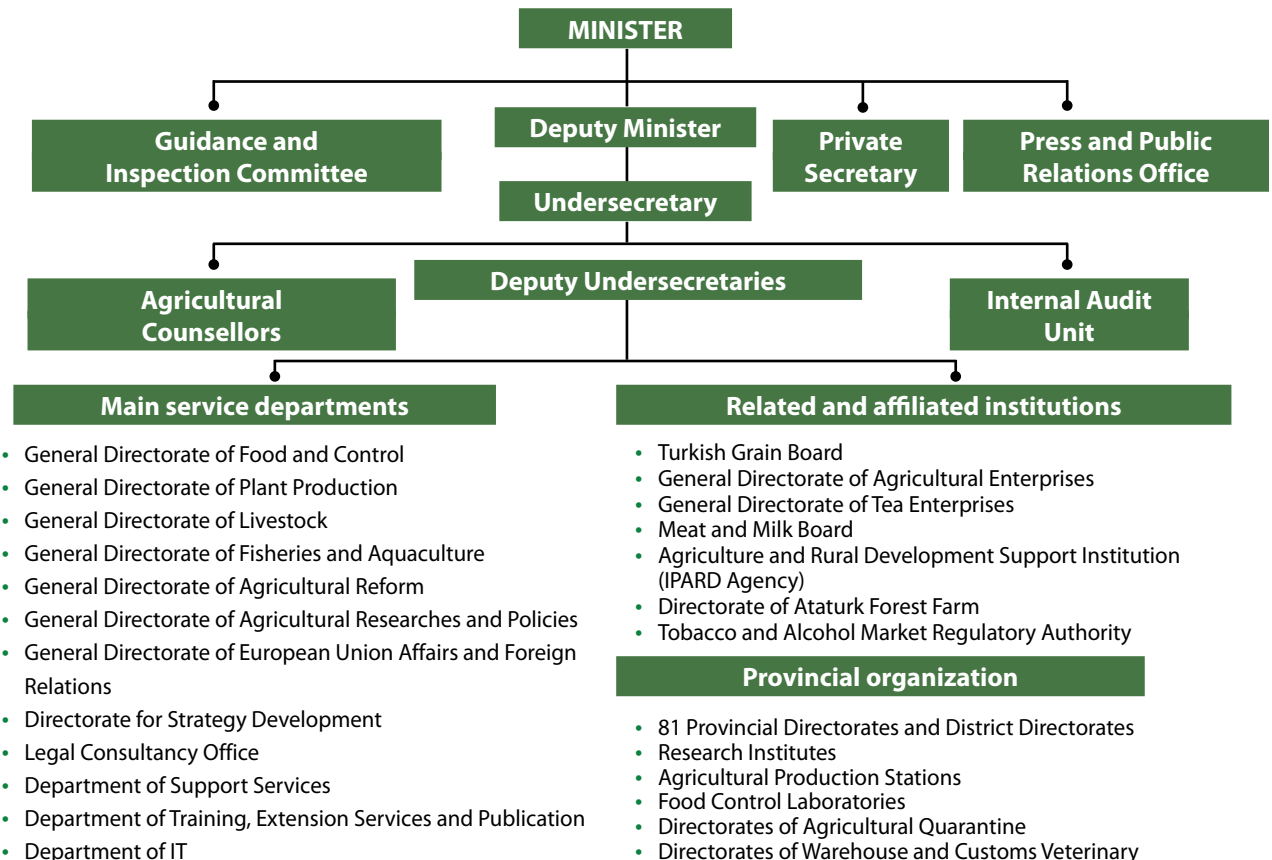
MINISTER

Guidance and Inspection Committee

Deputy Minister

Private Secretary

Press and Public Relations Office

Undersecretary

Agricultural Counsellors

Deputy Undersecretaries

Internal Audit Unit

Main service departments

- General Directorate of Food and Control
- General Directorate of Plant Production
- General Directorate of Livestock
- General Directorate of Fisheries and Aquaculture
- General Directorate of Agricultural Reform
- General Directorate of Agricultural Researches and Policies
- General Directorate of European Union Affairs and Foreign Relations
- Directorate for Strategy Development
- Legal Consultancy Office
- Department of Support Services
- Department of Training, Extension Services and Publication
- Department of IT

Related and affiliated institutions

- Turkish Grain Board
- General Directorate of Agricultural Enterprises
- General Directorate of Tea Enterprises
- Meat and Milk Board
- Agriculture and Rural Development Support Institution (IPARD Agency)
- Directorate of Ataturk Forest Farm
- Tobacco and Alcohol Market Regulatory Authority

Provincial organization

- 81 Provincial Directorates and District Directorates
- Research Institutes
- Agricultural Production Stations
- Food Control Laboratories
- Directorates of Agricultural Quarantine
- Directorates of Warehouse and Customs Veterinary